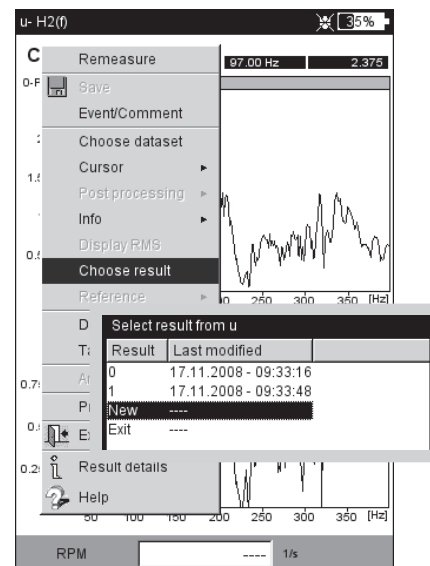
u- H2(f)

35%

C

0-F

97.00 Hz

2.375

Remeasure

Save

Event/Comment

Choose dataset

Cursor

Post processing

Info

Display RMS

Choose result

Reference

D

Ta

At

Pr

E

Select result from u

| Result | Last modified |
|---|---|
| 0 | 17.11.2008 - 09:33:16 |
| 1 | 17.11.2008 - 09:33:48 |
| New | ---- |
| Exit | ---- |

Result details

Help

2

1.5

0.5

0.75

0.5

0.25

50 100 150 200 250 300 350 [Hz]

0 250 300 350 [Hz]

RPM

---- 1/s